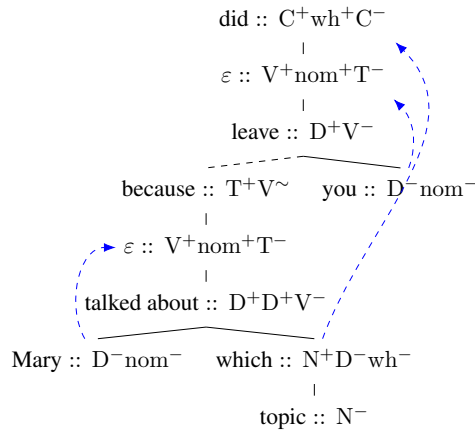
did :: $C^{+}wh^{+}C^{-}$

$\varepsilon$ :: $V^{+}nom^{+}T^{-}$

leave :: $D^{+}V^{-}$

because :: $T^{+}V^{\sim}$

you :: $D^{-}nom^{-}$

$\varepsilon$ :: $V^{+}nom^{+}T^{-}$

talked about :: $D^{+}D^{+}V^{-}$

Mary :: $D^{-}nom^{-}$

which :: $N^{+}D^{-}wh^{-}$

topic :: $N^{-}$